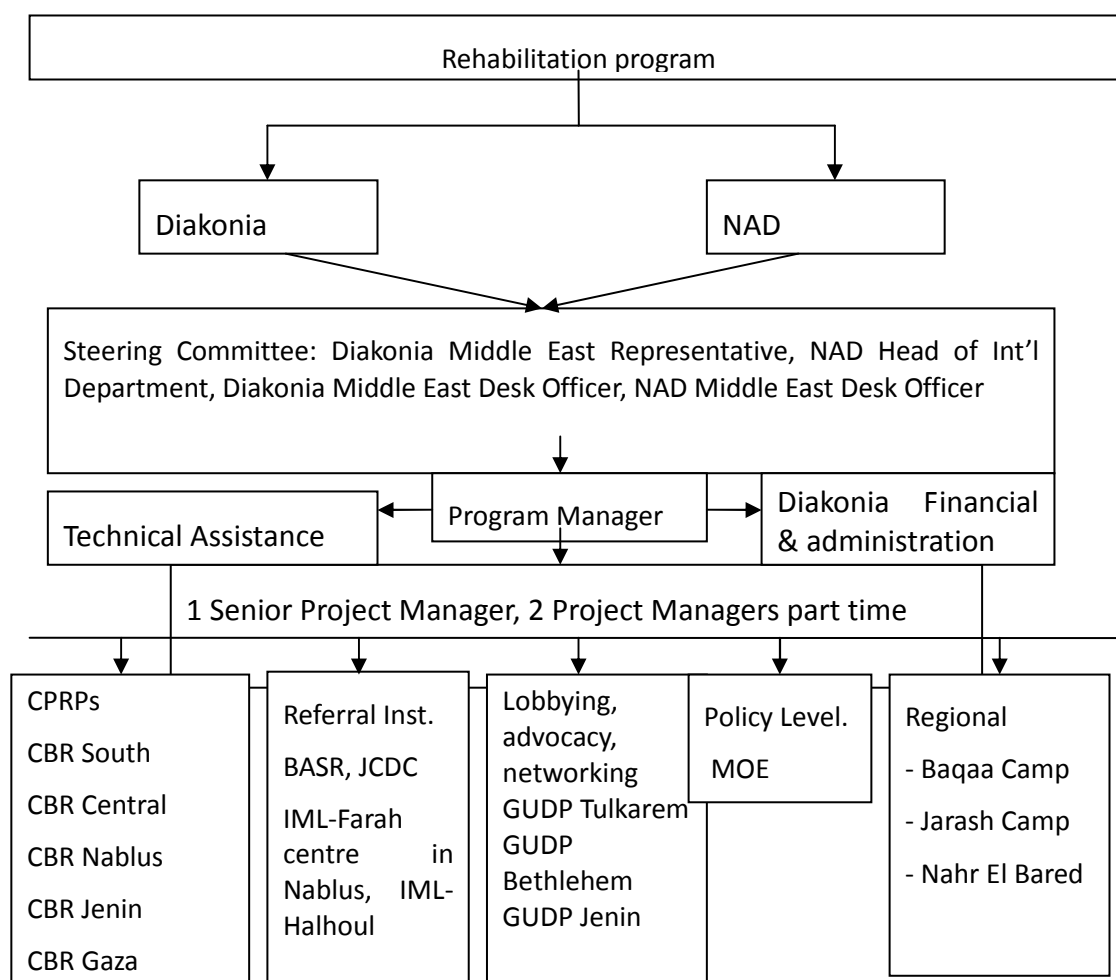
Rehabilitation program

Diakonia

NAD

Steering Committee: Diakonia Middle East Representative, NAD Head of Int'l Department, Diakonia Middle East Desk Officer, NAD Middle East Desk Officer

Technical Assistance

Program Manager

Diakonia Financial & administration

1 Senior Project Manager, 2 Project Managers part time

CPRPs
CBR South
CBR Central
CBR Nablus
CBR Jenin
CBR Gaza

Referral Inst.
BASR, JCDC
IML-Farah centre in Nablus, IML-Halhoul

Lobbying, advocacy, networking
GUDP Tulkarem
GUDP Bethlehem
GUDP Jenin

Policy Level.
MOE

Regional
- Baqaa Camp
- Jarash Camp
- Nahr El Bared